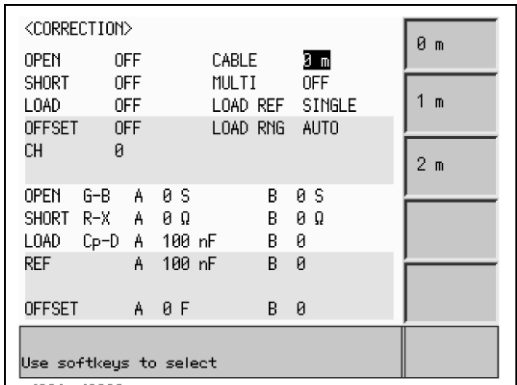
<CORRECTION>

| | | | |
|---|---|---|---|
| OPEN | OFF | CABLE | 0 m |
| SHORT | OFF | MULTI | OFF |
| LOAD | OFF | LOAD REF | SINGLE |
| OFFSET | OFF | LOAD RNG | AUTO |
| CH | 0 | | |

| | | | | | |
|---|---|---|---|---|---|
| OPEN | G-B | A | 0 S | B | 0 S |
| SHORT | R-X | A | 0 Ω | B | 0 Ω |
| LOAD | Cp-D | A | 100 nF | B | 0 |
| REF | | A | 100 nF | B | 0 |
| OFFSET | | A | 0 F | B | 0 |

Use softkeys to select

0 m

1 m

2 m